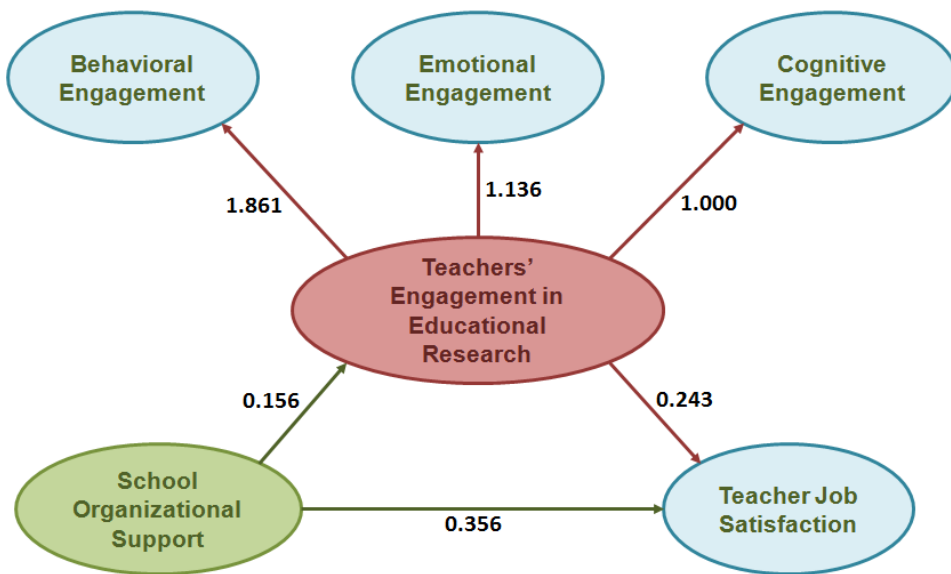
Behavioral Engagement

Emotional Engagement

Cognitive Engagement

1.861

1.136

1.000

Teachers' Engagement in Educational Research

0.156

0.243

School Organizational Support

0.356

Teacher Job Satisfaction